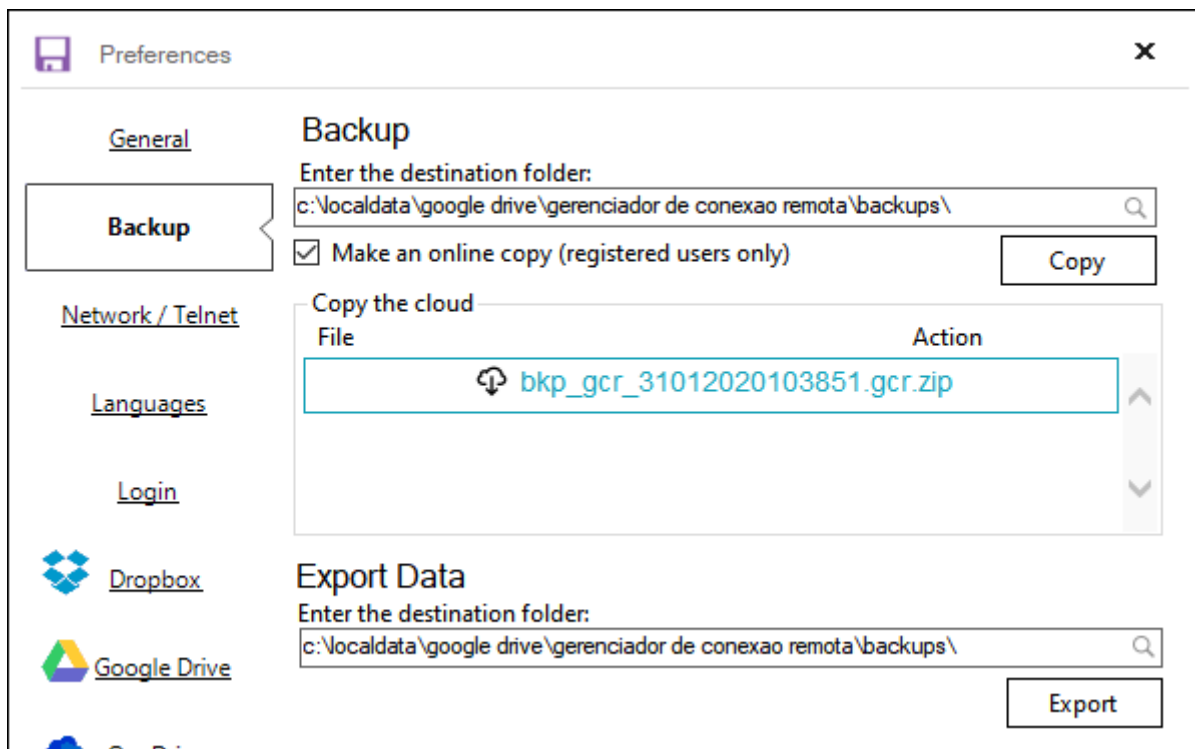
Preferences

×

General

Backup

Network / Telnet

Languages

Login

Dropbox

Google Drive

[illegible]

Backup

Enter the destination folder:

c:\localdata\google drive\gerenciador de conexao remota\backups\

Make an online copy (registered users only)

Copy

Copy the cloud

File

Action

bkp_gcr_31012020103851.gcr.zip

Export Data

Enter the destination folder:

c:\localdata\google drive\gerenciador de conexao remota\backups\

Export